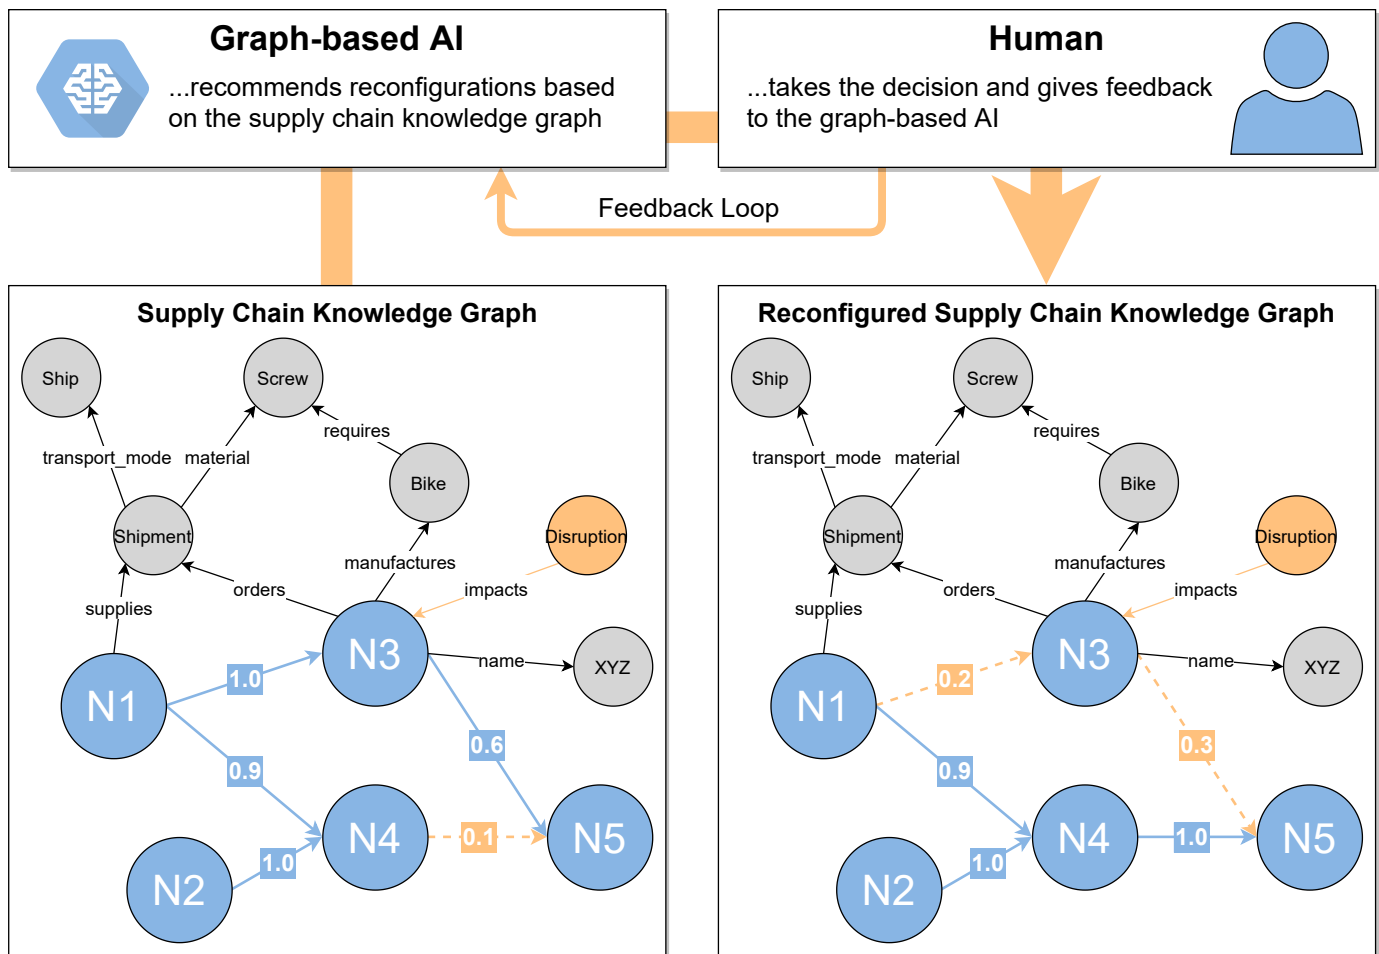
Graph-based AI

...recommends reconfigurations based on the supply chain knowledge graph

Human

...takes the decision and gives feedback to the graph-based AI

Feedback Loop

Supply Chain Knowledge Graph

Ship
Screw
transport_mode
material
requires
Bike
Shipment
Disruption
manufactures
supplies
orders
impacts
N3
name
XYZ
N1
1.0
0.6
0.9
N4
0.1
N5
N2
1.0

Reconfigured Supply Chain Knowledge Graph

Ship
Screw
transport_mode
material
requires
Bike
Shipment
Disruption
manufactures
supplies
orders
impacts
N3
name
XYZ
N1
0.2
0.3
0.9
N4
1.0
N5
N2
1.0